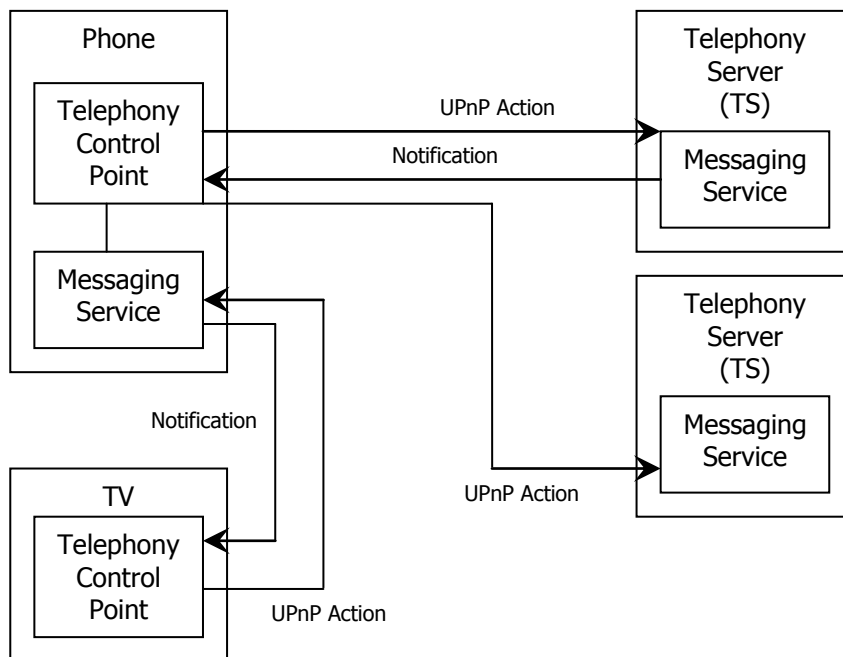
Phone

Telephony Control Point

Messaging Service

UPnP Action

Notification

Telephony Server (TS)

Messaging Service

Telephony Server (TS)

Messaging Service

Notification

UPnP Action

TV

Telephony Control Point

UPnP Action